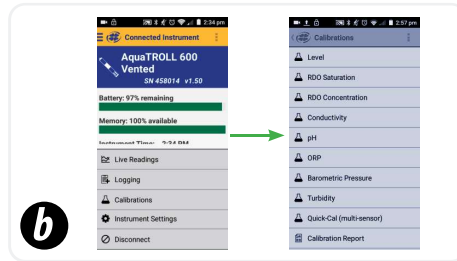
2:34 pm

Connected Instrument

AquaTROLL 600 Vented

SN 458014 v1.50

Battery: 97% remaining

Memory: 100% available

Instrument Time: 2:34 PM

Live Readings

Logging

Calibrations

Instrument Settings

Disconnect

2:57 pm

Calibrations

Level

RDO Saturation

RDO Concentration

Conductivity

pH

ORP

Barometric Pressure

Turbidity

Quick-Cal (multi-sensor)

Calibration Report

b